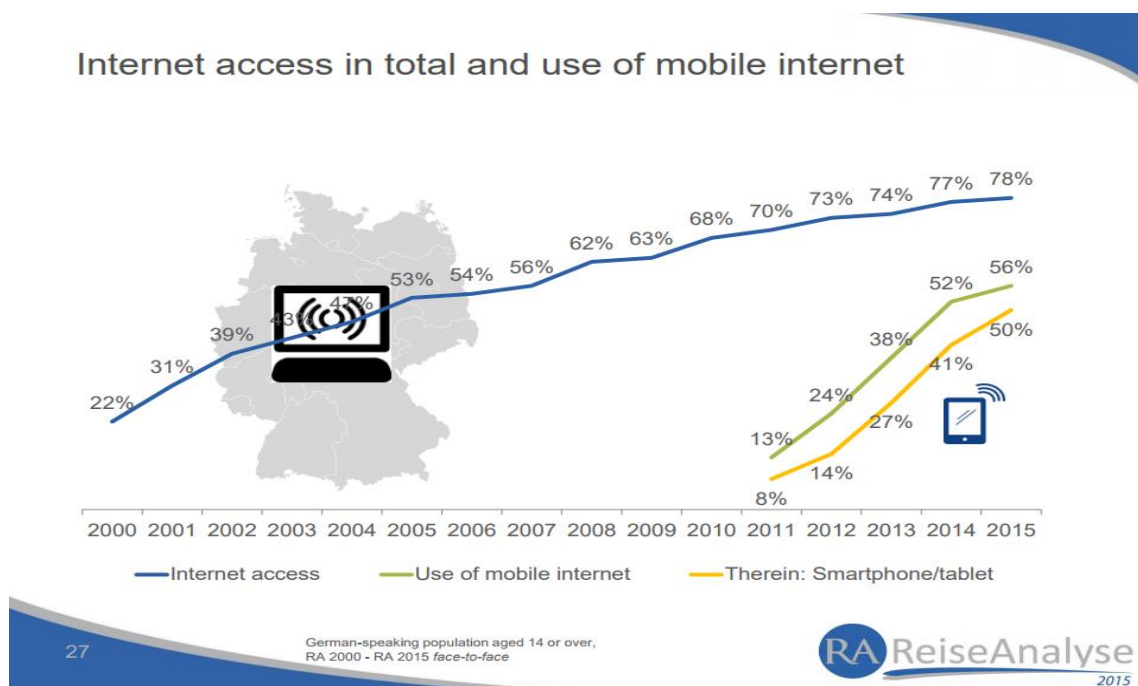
Internet access in total and use of mobile internet

22%
31%
39%
43%
47%
53%
54%
56%
62%
63%
68%
70%
73%
74%
77%
78%

13%
24%
38%
52%
56%

8%
14%
27%
41%
50%

2000 2001 2002 2003 2004 2005 2006 2007 2008 2009 2010 2011 2012 2013 2014 2015

Internet access
Use of mobile internet
Therein: Smartphone/tablet

27

German-speaking population aged 14 or over, RA 2000 - RA 2015 *face-to-face*

RA ReiseAnalyse 2015